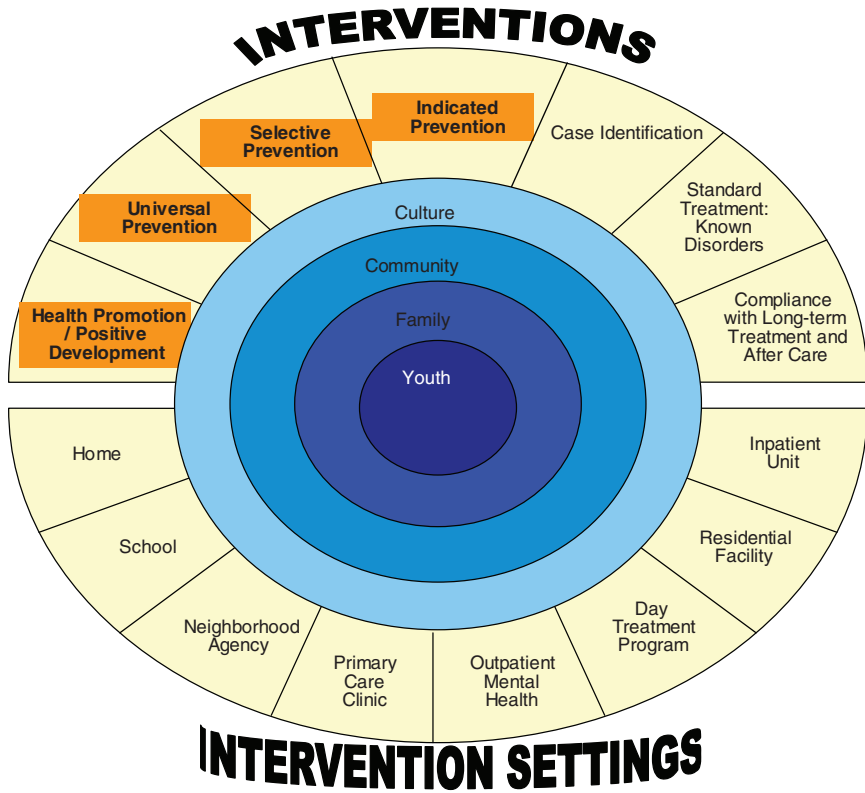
INTERVENTIONS

Health Promotion / Positive Development

Universal Prevention

Selective Prevention

Indicated Prevention

Case Identification

Standard Treatment: Known Disorders

Compliance with Long-term Treatment and After Care

Culture

Community

Family

Youth

Home

School

Neighborhood Agency

Primary Care Clinic

Outpatient Mental Health

Day Treatment Program

Residential Facility

Inpatient Unit

INTERVENTION SETTINGS